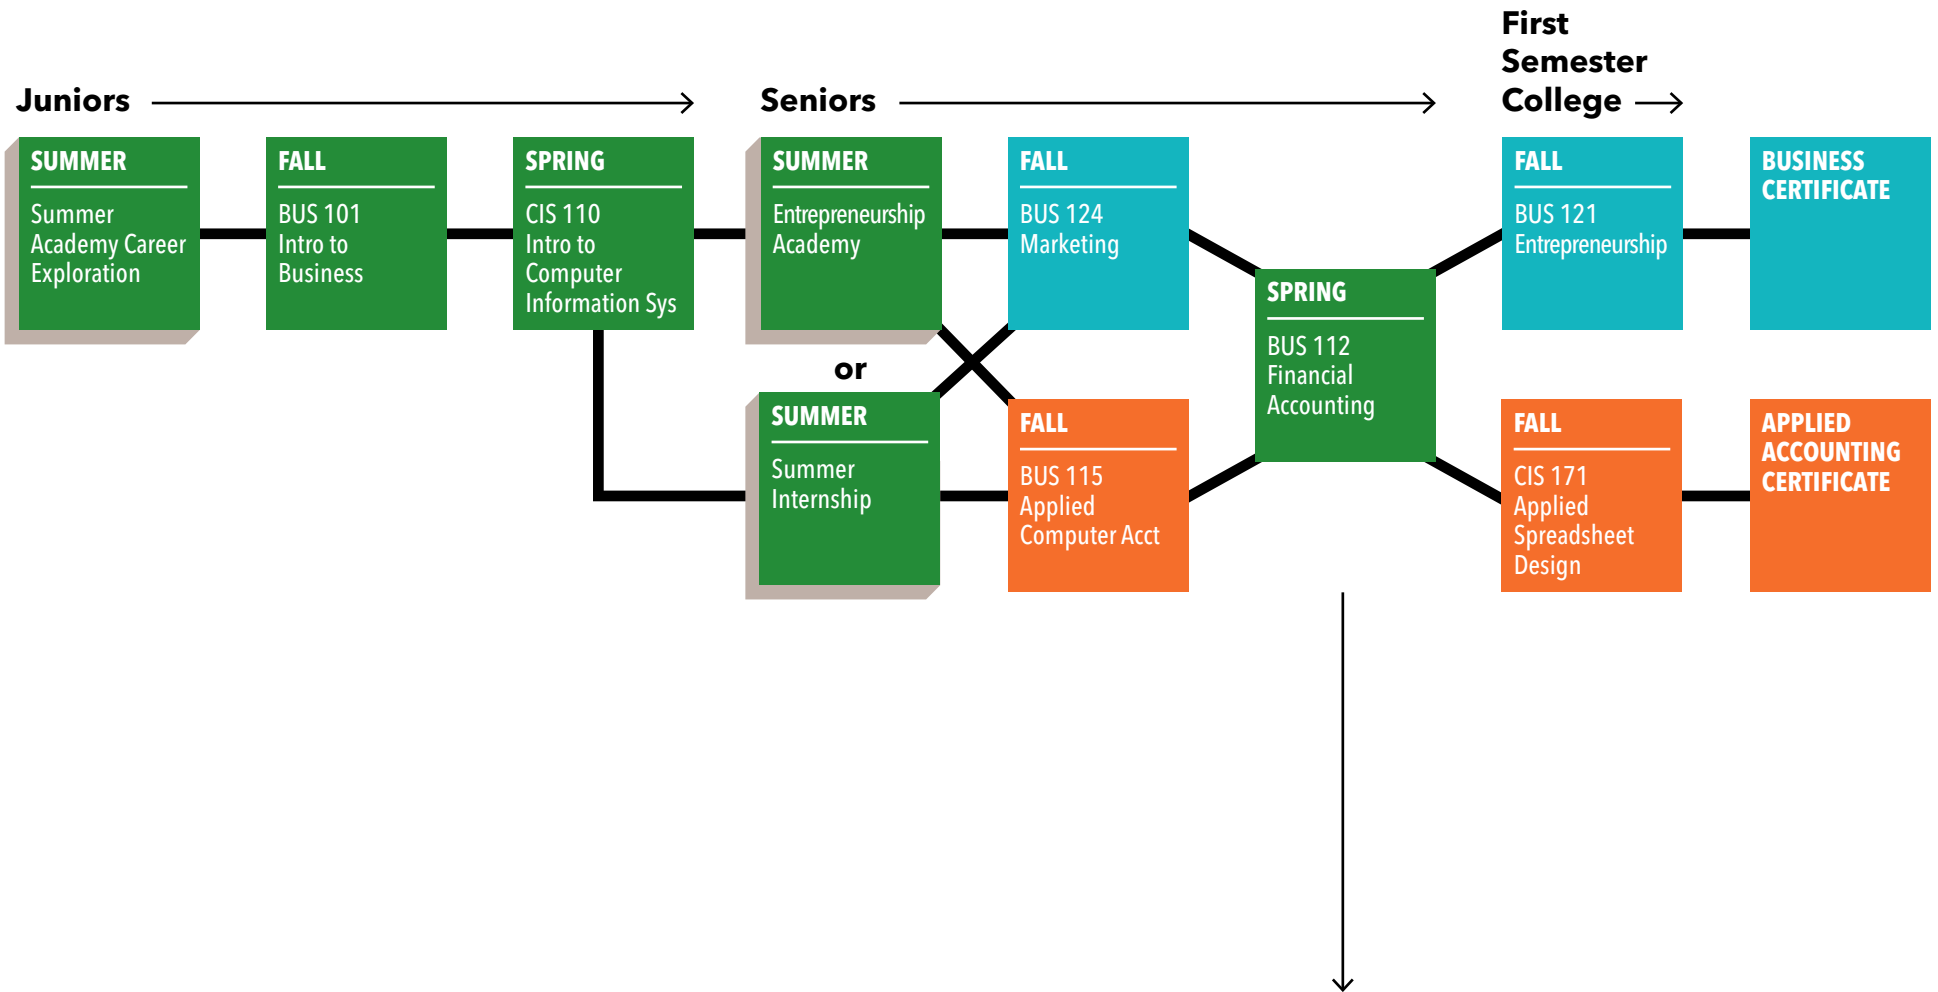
Juniors

Seniors

First Semester College

SUMMER
Summer Academy Career Exploration

FALL
BUS 101 Intro to Business

SPRING
CIS 110 Intro to Computer Information Sys

SUMMER
Entrepreneurship Academy

or

SUMMER
Summer Internship

FALL
BUS 124 Marketing

FALL
BUS 115 Applied Computer Acct

SPRING
BUS 112 Financial Accounting

FALL
BUS 121 Entrepreneurship

FALL
CIS 171 Applied Spreadsheet Design

BUSINESS CERTIFICATE

APPLIED ACCOUNTING CERTIFICATE